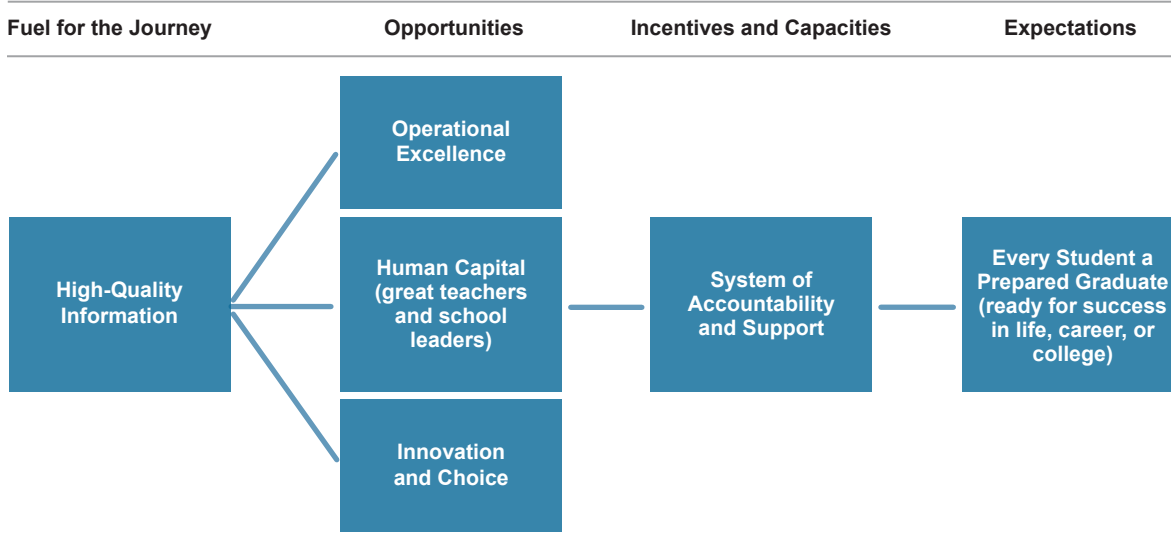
Fuel for the Journey

Opportunities

Incentives and Capacities

Expectations

High-Quality Information

Operational Excellence

Human Capital (great teachers and school leaders)

Innovation and Choice

System of Accountability and Support

Every Student a Prepared Graduate (ready for success in life, career, or college)